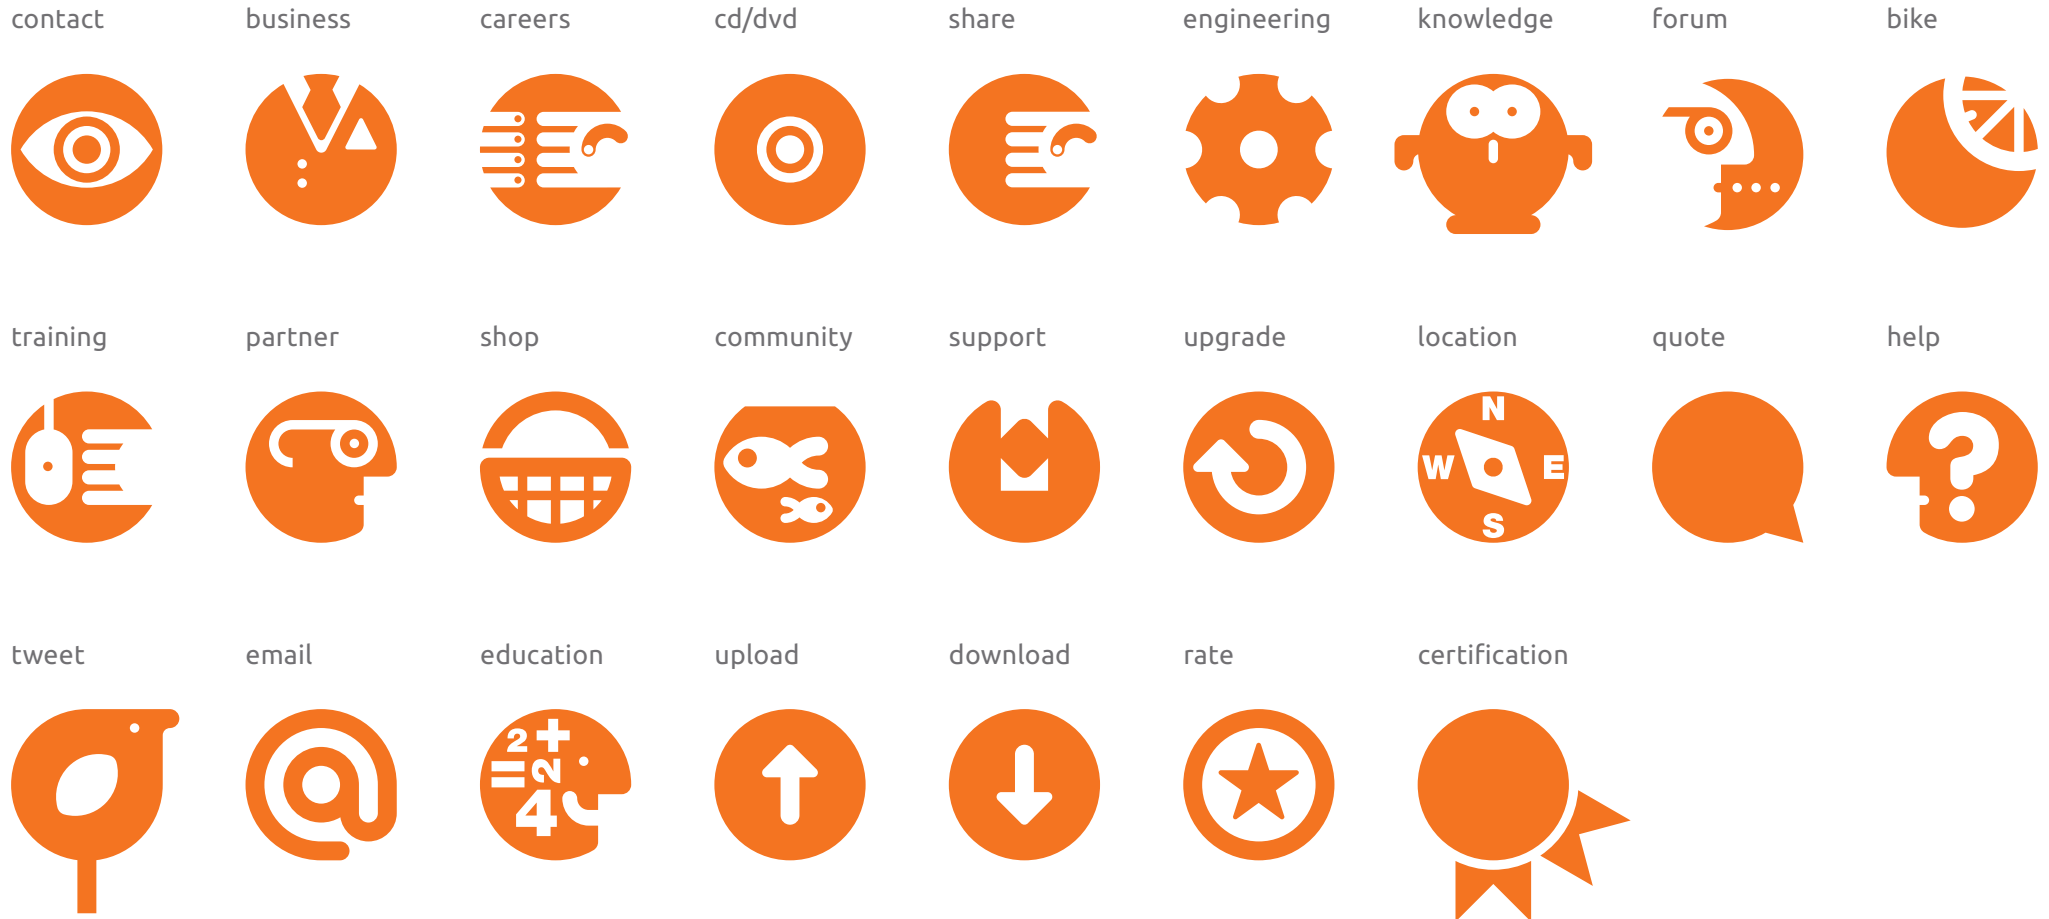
contact business careers cd/dvd share engineering knowledge forum bike

training partner shop community support upgrade location quote help

N W E S

tweet email education upload download rate certification

2 + = 2 4